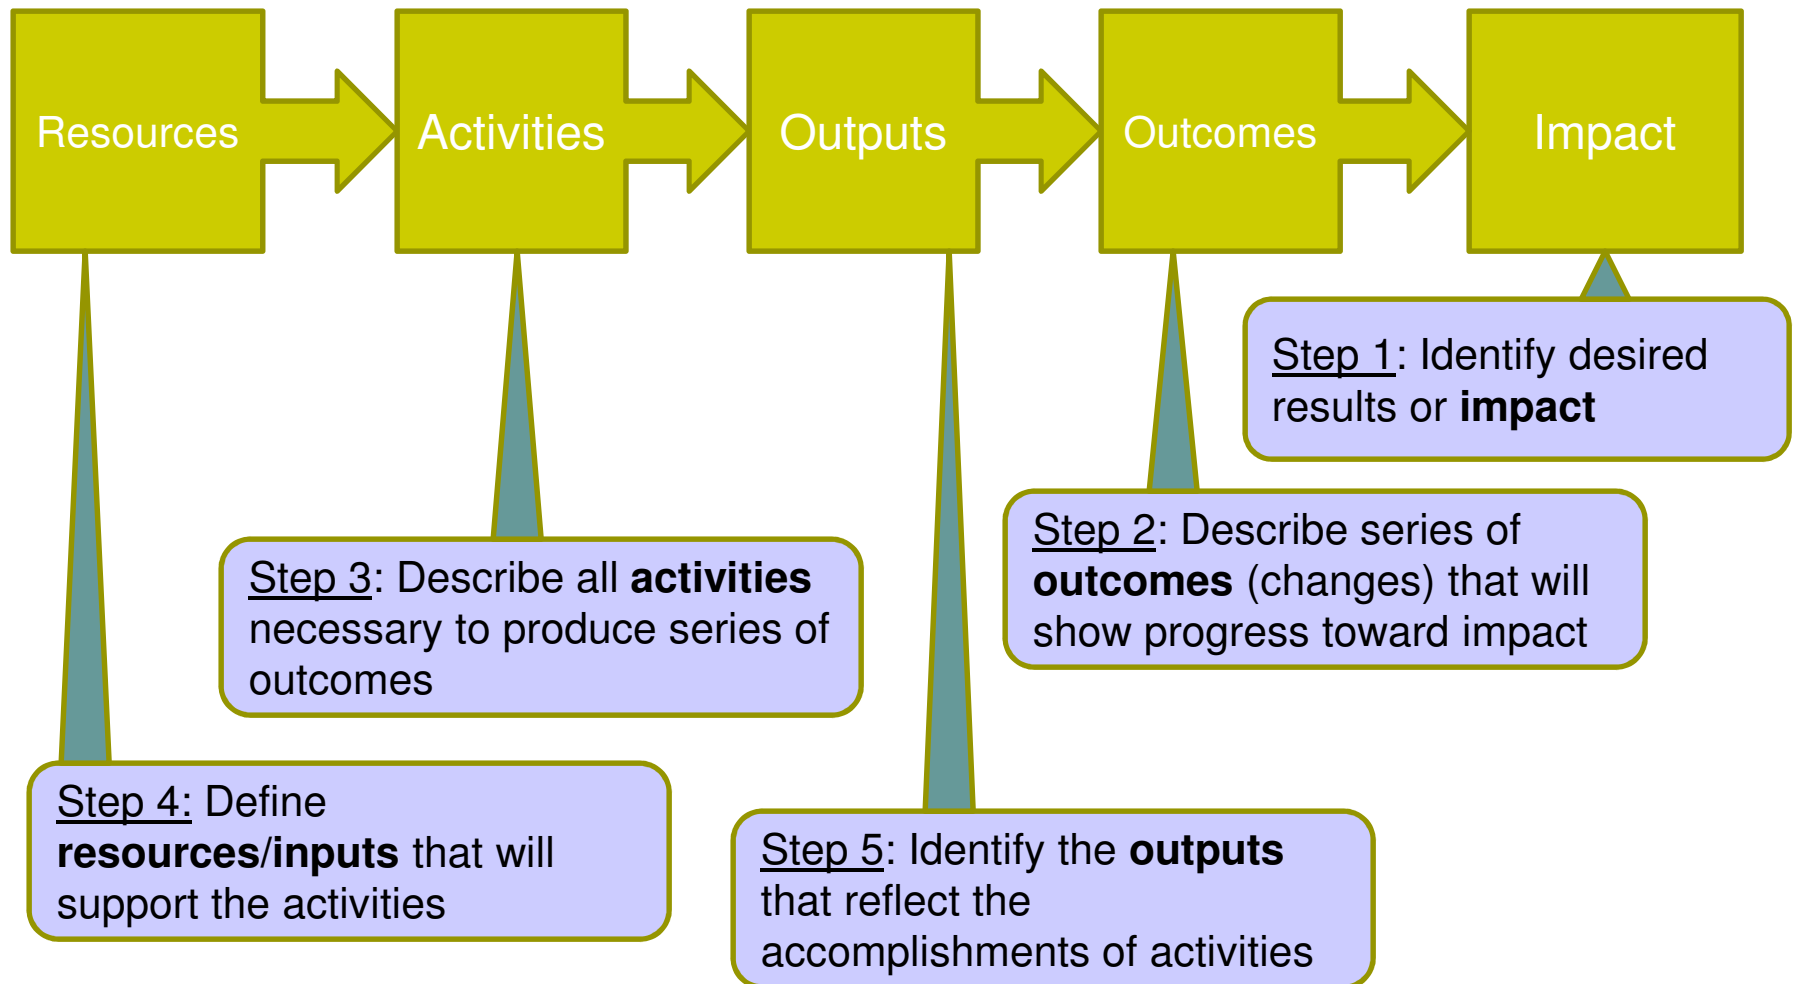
Resources

Activities

Outputs

Outcomes

Impact

Step 1: Identify desired results or **impact**

Step 2: Describe series of **outcomes** (changes) that will show progress toward impact

Step 3: Describe all **activities** necessary to produce series of outcomes

Step 4: Define **resources/inputs** that will support the activities

Step 5: Identify the **outputs** that reflect the accomplishments of activities